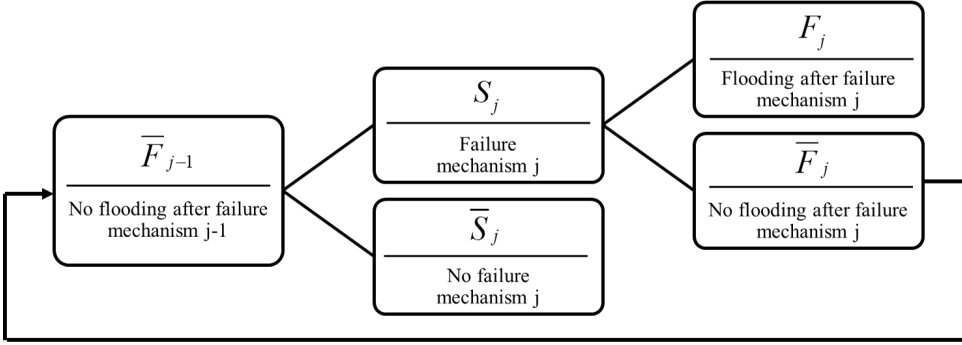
$\overline{F}_{j-1}$

No flooding after failure mechanism j-1

$S_j$

Failure mechanism j

$\overline{S}_j$

No failure mechanism j

$F_j$

Flooding after failure mechanism j

$\overline{F}_j$

No flooding after failure mechanism j